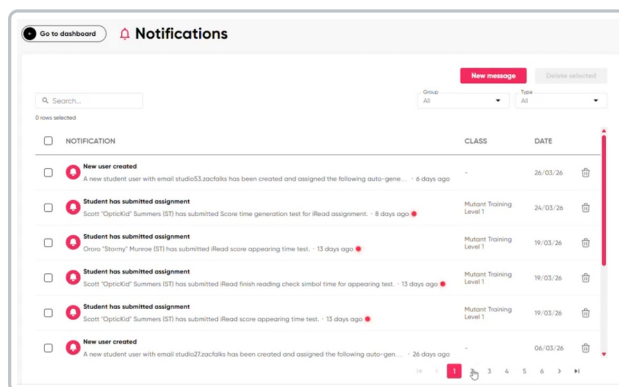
Go to dashboard
Notifications

New message
Delete selected

Search...
Group
All
Type
All

0 rows selected

| | NOTIFICATION | CLASS | DATE |
|---|---|---|---|
| | New user created<br>A new student user with email studio53.zacfalks has been created and assigned the following auto-gene... · 6 days ago | - | 26/03/26 |
| | Student has submitted assignment<br>Scott "OpticKid" Summers (ST) has submitted Score time generation test for iRead assignment. · 8 days ago | Mutant Training Level 1 | 24/03/26 |
| | Student has submitted assignment<br>Ororo "Stormy" Munroe (ST) has submitted iRead score appearing time test. · 13 days ago | Mutant Training Level 1 | 19/03/26 |
| | Student has submitted assignment<br>Scott "OpticKid" Summers (ST) has submitted iRead finish reading check simbol time for appearing test. · 13 days ago | Mutant Training Level 1 | 19/03/26 |
| | Student has submitted assignment<br>Scott "OpticKid" Summers (ST) has submitted iRead score appearing time test. · 13 days ago | Mutant Training Level 1 | 19/03/26 |
| | New user created<br>A new student user with email studio27.zacfalks has been created and assigned the following auto-gene... · 26 days ago | - | 06/03/26 |

1 2 3 4 5 6